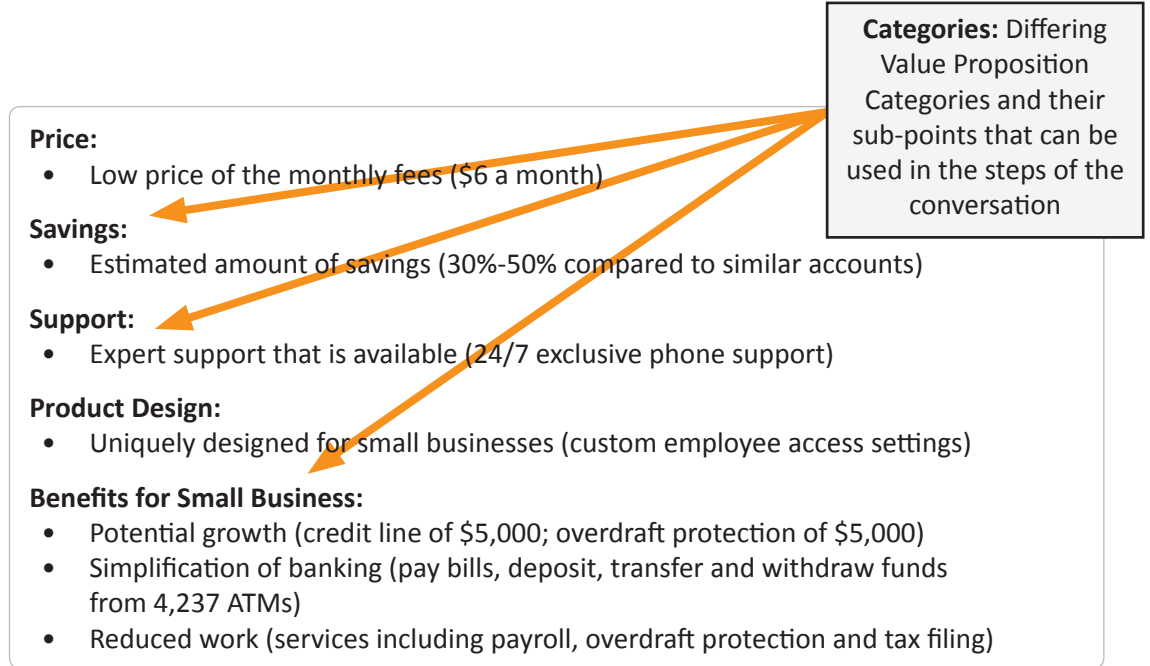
**Categories:** Differing Value Proposition Categories and their sub-points that can be used in the steps of the conversation

**Price:**
- Low price of the monthly fees ($6 a month)

**Savings:**
- Estimated amount of savings (30%-50% compared to similar accounts)

**Support:**
- Expert support that is available (24/7 exclusive phone support)

**Product Design:**
- Uniquely designed for small businesses (custom employee access settings)

**Benefits for Small Business:**
- Potential growth (credit line of $5,000; overdraft protection of $5,000)
- Simplification of banking (pay bills, deposit, transfer and withdraw funds from 4,237 ATMs)
- Reduced work (services including payroll, overdraft protection and tax filing)